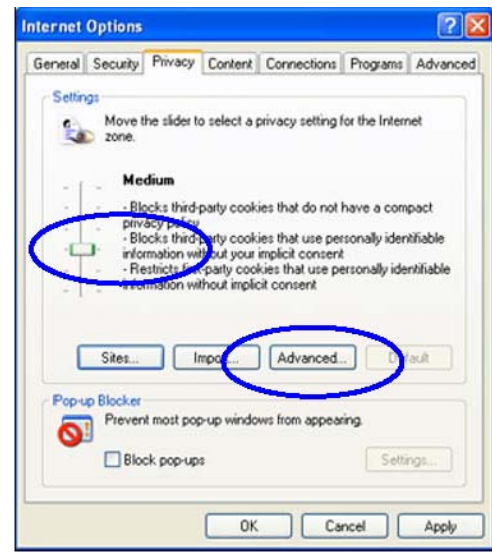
Internet Options

General | Security | Privacy | Content | Connections | Programs | Advanced

Settings

Move the slider to select a privacy setting for the Internet zone.

Medium

- Blocks third-party cookies that do not have a compact privacy policy
- Blocks third-party cookies that use personally identifiable information without your implicit consent
- Restricts first-party cookies that use personally identifiable information without implicit consent

Sites... | Impo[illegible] | Advanced... | D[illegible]fault

Pop-up Blocker

Prevent most pop-up windows from appearing.

Block pop-ups

Settings...

OK | Cancel | Apply